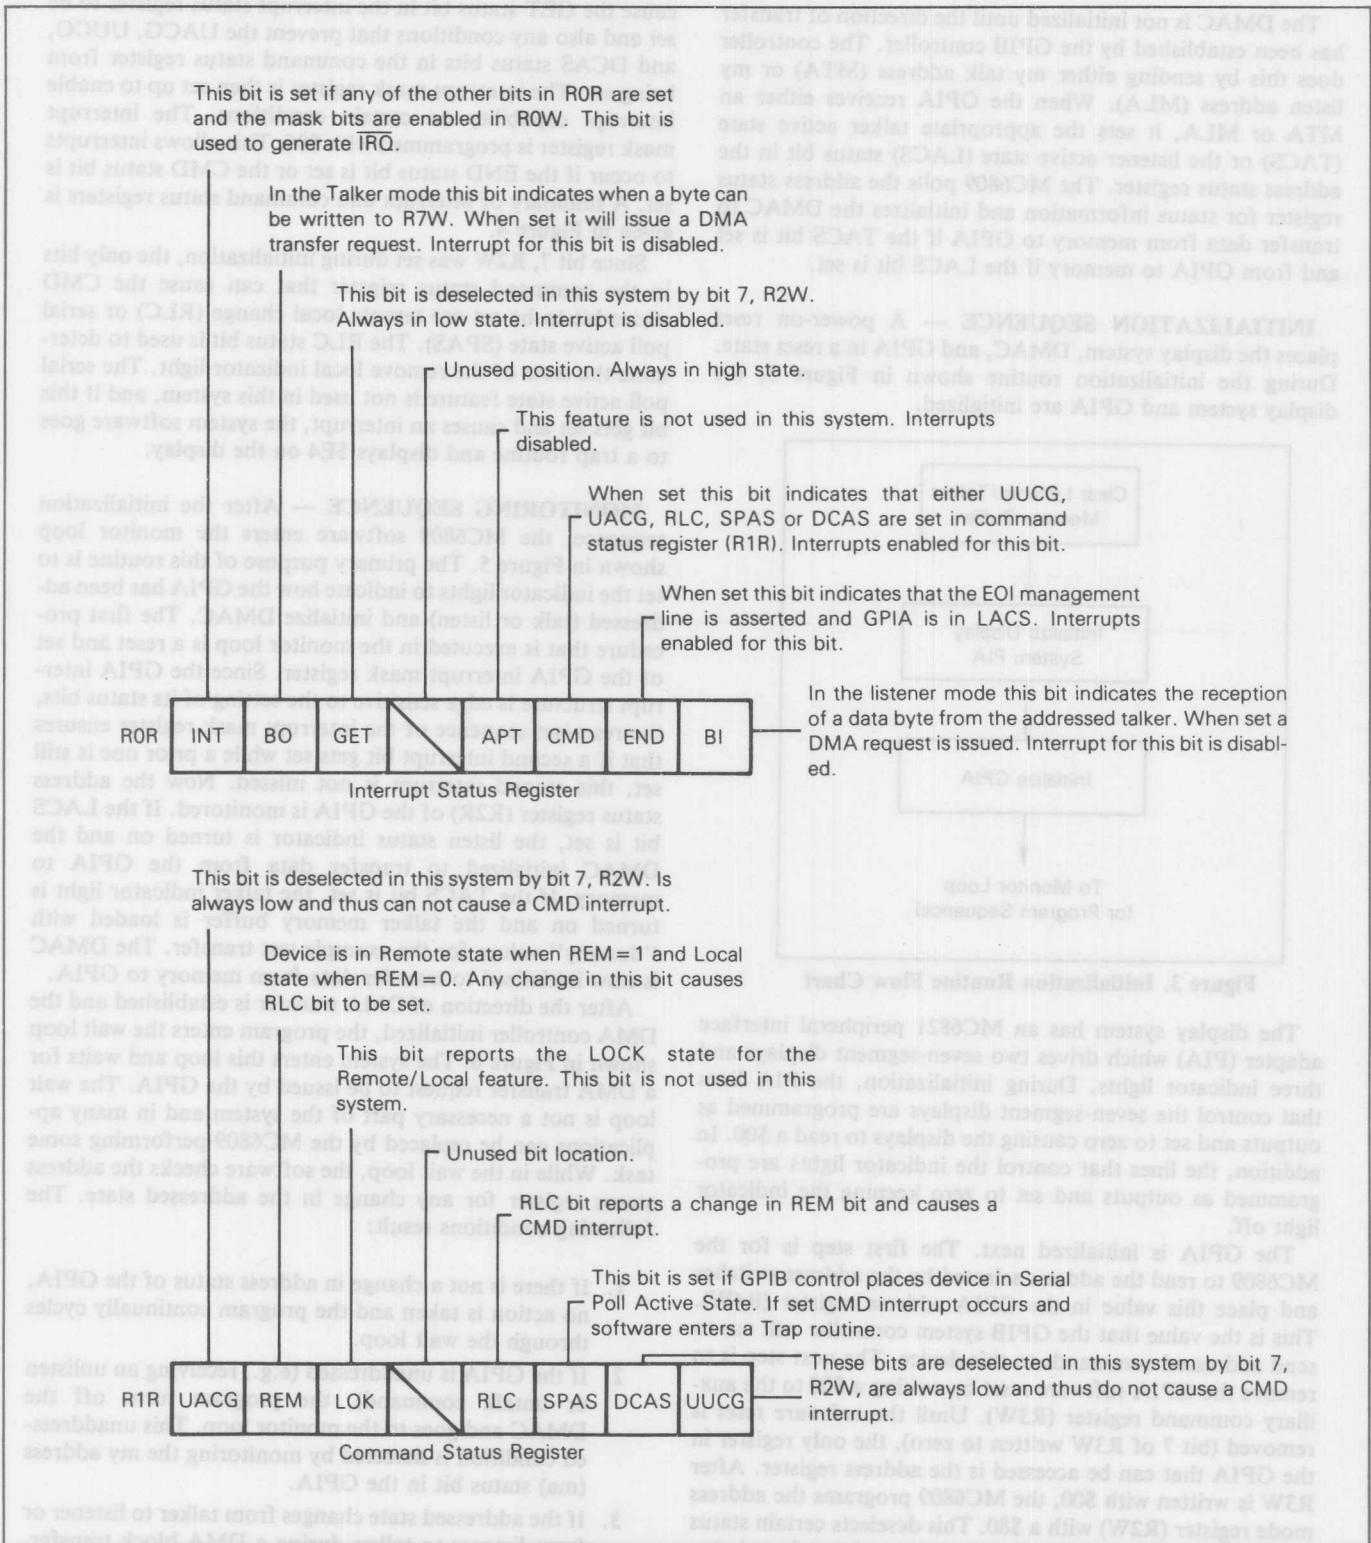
This bit is set if any of the other bits in R0R are set and the mask bits are enabled in R0W. This bit is used to generate $\overline{IRQ}$.

In the Talker mode this bit indicates when a byte can be written to R7W. When set it will issue a DMA transfer request. Interrupt for this bit is disabled.

This bit is deselected in this system by bit 7, R2W. Always in low state. Interrupt is disabled.

Unused position. Always in high state.

This feature is not used in this system. Interrupts disabled.

When set this bit indicates that either UUCG, UACG, RLC, SPAS or DCAS are set in command status register (R1R). Interrupts enabled for this bit.

When set this bit indicates that the EOI management line is asserted and GPIA is in LACS. Interrupts enabled for this bit.

In the listener mode this bit indicates the reception of a data byte from the addressed talker. When set a DMA request is issued. Interrupt for this bit is disabled.

| R0R | INT | BO | GET | | APT | CMD | END | BI |
|---|---|---|---|---|---|---|---|---|

Interrupt Status Register

This bit is deselected in this system by bit 7, R2W. Is always low and thus can not cause a CMD interrupt.

Device is in Remote state when REM = 1 and Local state when REM = 0. Any change in this bit causes RLC bit to be set.

This bit reports the LOCK state for the Remote/Local feature. This bit is not used in this system.

Unused bit location.

RLC bit reports a change in REM bit and causes a CMD interrupt.

This bit is set if GPIB control places device in Serial Poll Active State. If set CMD interrupt occurs and software enters a Trap routine.

These bits are deselected in this system by bit 7, R2W, are always low and thus do not cause a CMD interrupt.

| R1R | UACG | REM | LOK | | RLC | SPAS | DCAS | UUCG |
|---|---|---|---|---|---|---|---|---|

Command Status Register